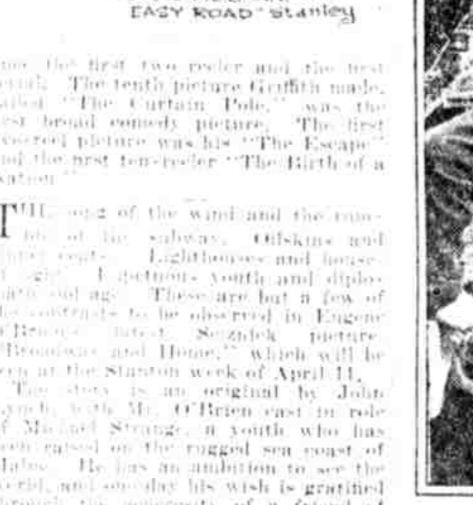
EASY ROAD Stanley

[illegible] the first two-reeler and the first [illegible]. The tenth picture Griffith made, called "The Curtain Pole," was the first broad comedy picture. The first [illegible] picture was his "The Escape" and the first ten-reeler "The Birth of a Nation."

THE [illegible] of the wind and the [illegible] of the subway. Oilskins and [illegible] coats. Lighthouses and house-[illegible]. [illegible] youth and diplo-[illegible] age. These are but a few of the contrasts to be observed in Eugene O'Brien's latest Selznick picture, "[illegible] and Home," which will be seen at the Stanton week of April 11.

The story is an original by John Lynch, with Mr. O'Brien cast in role of Michael Strange, a youth who has been raised on the rugged sea coast of Maine. He has an ambition to see the world, and one day his wish is gratified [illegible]